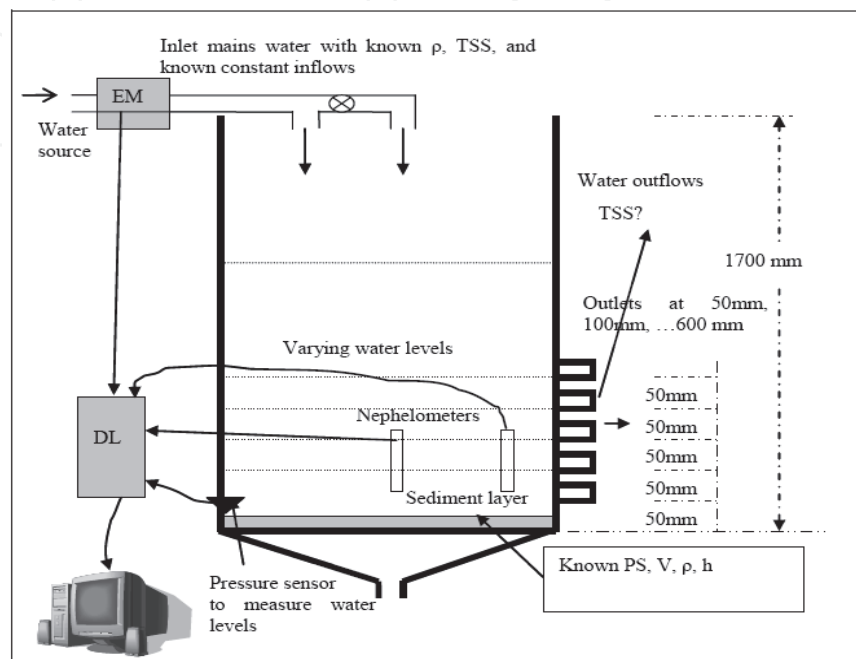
Inlet mains water with known ρ, TSS, and known constant inflows

EM

Water source

Water outflows

TSS?

1700 mm

Outlets at 50mm, 100mm, …600 mm

Varying water levels

DL

Nephelometers

50mm

50mm

50mm

50mm

50mm

Sediment layer

Known PS, V, ρ, h

Pressure sensor to measure water levels